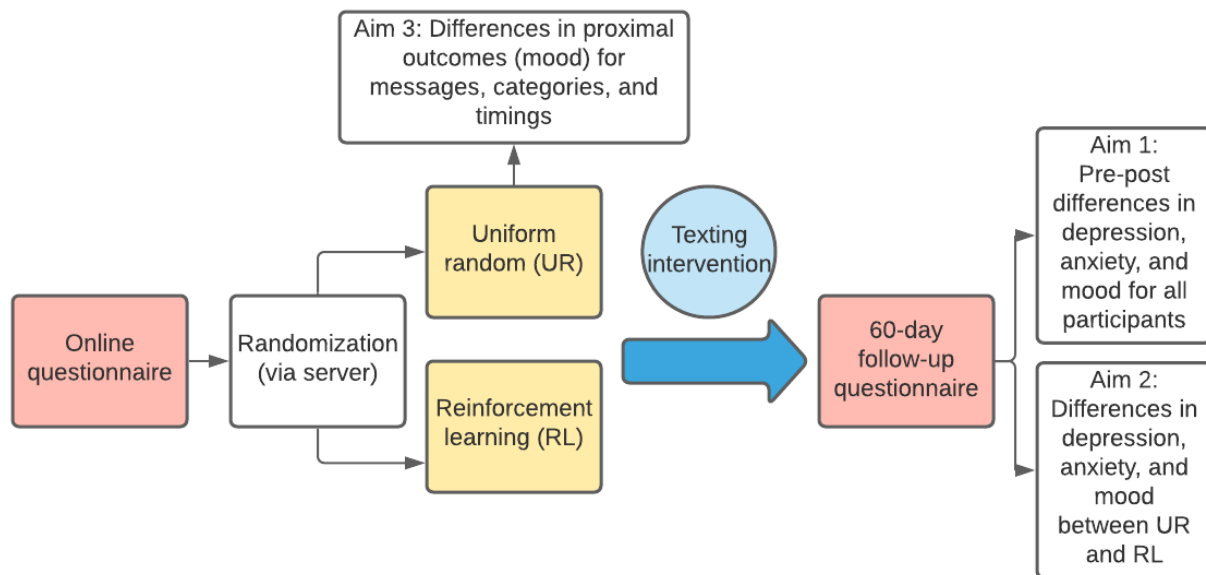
Aim 3: Differences in proximal outcomes (mood) for messages, categories, and timings

Online questionnaire

Randomization (via server)

Uniform random (UR)

Reinforcement learning (RL)

Texting intervention

60-day follow-up questionnaire

Aim 1: Pre-post differences in depression, anxiety, and mood for all participants

Aim 2: Differences in depression, anxiety, and mood between UR and RL